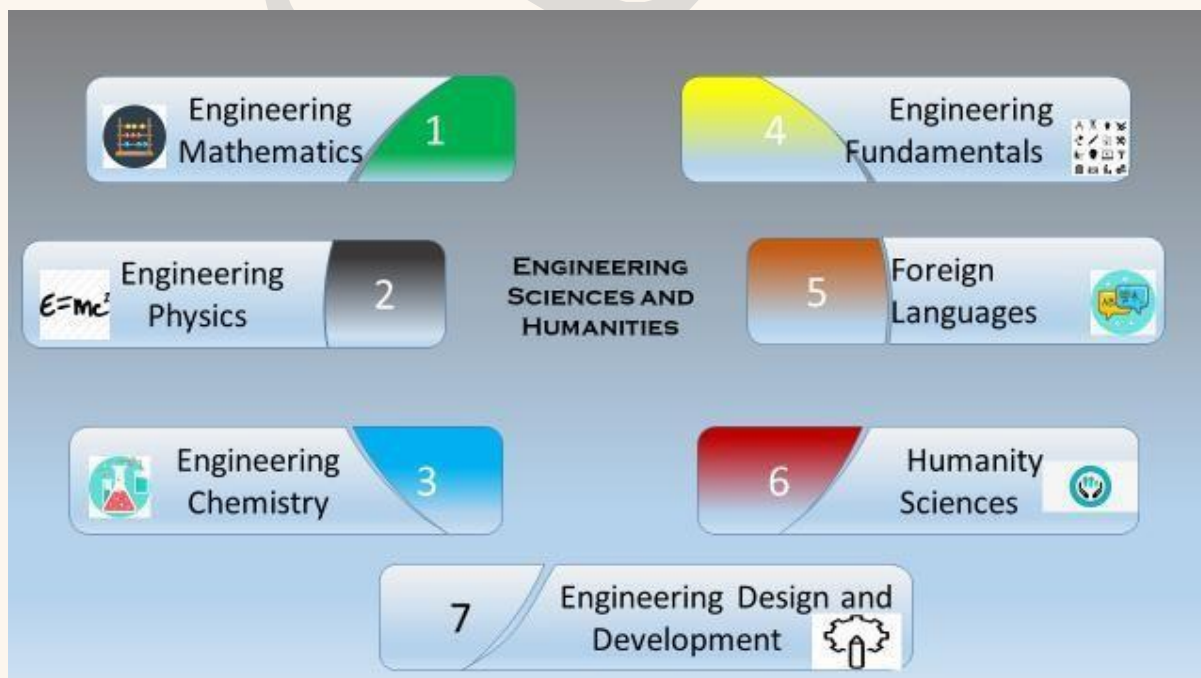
Engineering Mathematics 1

4 Engineering Fundamentals

$E=mc^2$ Engineering Physics 2

ENGINEERING SCIENCES AND HUMANITIES

5 Foreign Languages

Engineering Chemistry 3

6 Humanity Sciences

7 Engineering Design and Development